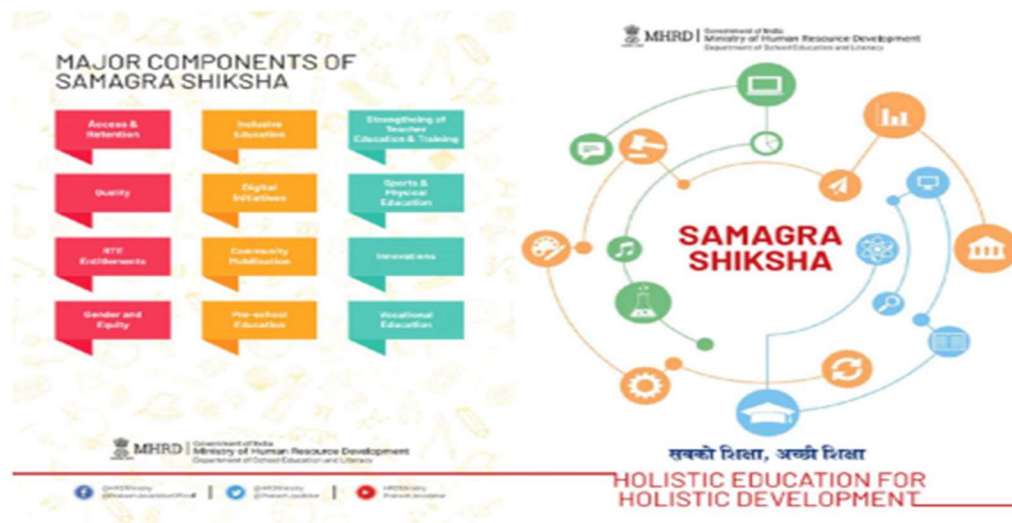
MAJOR COMPONENTS OF SAMAGRA SHIKSHA

Access & Retention

Inclusive Education

Strengthening of Teacher Education & Training

Quality

Digital Initiatives

Sports & Physical Education

RTE Entitlements

Community Mobilisation

Innovations

Gender and Equity

Pre-school Education

Vocational Education

MHRD | Government of India Ministry of Human Resource Development Department of School Education and Literacy

@HRDMinistry @PrakashJavdekarOfficial | @HRDMinistry @PrakashJavdekar | HRDMinistry PrakashJavdekar

MHRD | Government of India Ministry of Human Resource Development Department of School Education and Literacy

SAMAGRA SHIKSHA

सबको शिक्षा, अच्छी शिक्षा

HOLISTIC EDUCATION FOR HOLISTIC DEVELOPMENT